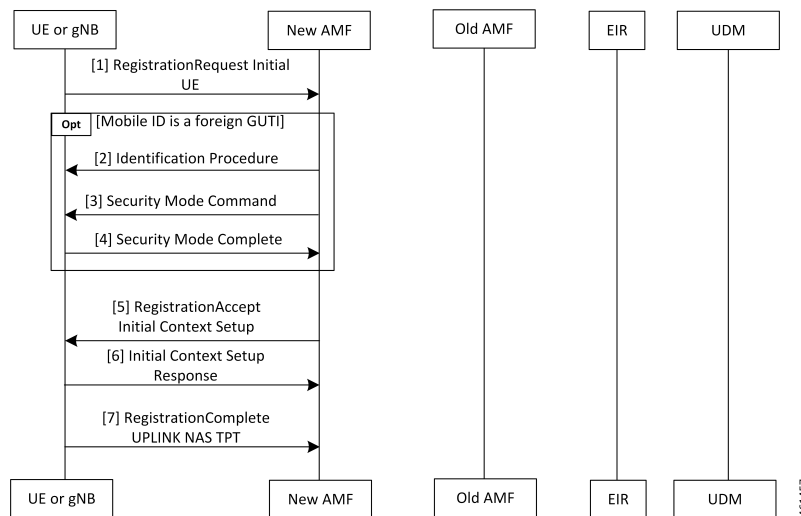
UE or gNB

New AMF

Old AMF

EIR

UDM

[1] RegistrationRequest Initial UE

Opt [Mobile ID is a foreign GUTI]

[2] Identification Procedure

[3] Security Mode Command

[4] Security Mode Complete

[5] RegistrationAccept Initial Context Setup

[6] Initial Context Setup Response

[7] RegistrationComplete UPLINK NAS TPT

UE or gNB

New AMF

Old AMF

EIR

UDM

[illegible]